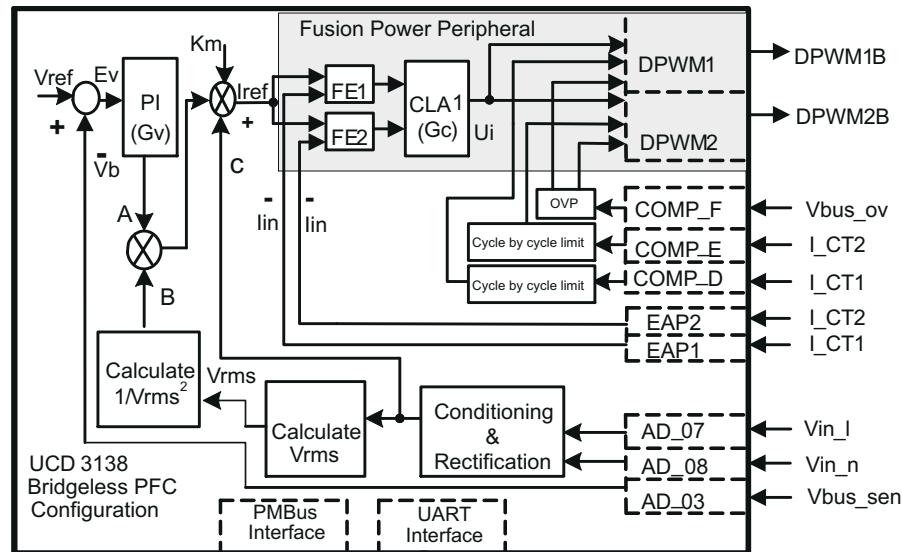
Fusion Power Peripheral

DPWM1B

DPWM2B

Km

Vref

Ev

PI

(Gv)

+

-

Vb

Iref

+

FE1

FE2

CLA 1

(Gc)

Ui

DPWM1

DPWM2

C

A

B

-

Iin

-

Iin

OVP

COMP_F

Vbus_ov

Cycle by cycle limit

COMP_E

I_CT2

Cycle by cycle limit

COMP_D

I_CT1

EAP2

I_CT2

EAP1

I_CT1

Calculate $1/Vrms^2$

Vrms

Calculate Vrms

Conditioning & Rectification

AD_07

Vin_l

AD_08

Vin_n

AD_03

Vbus_sen

UCD 3138 Bridgeless PFC Configuration

PMBus Interface

UART Interface